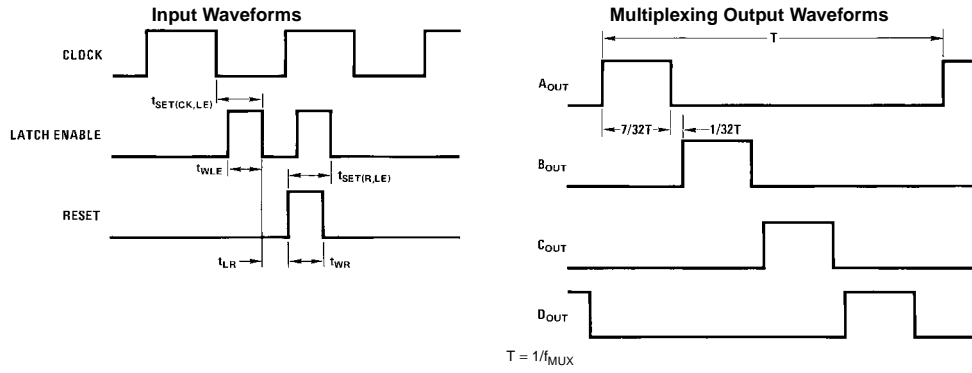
Input Waveforms

CLOCK

$t_{SET(CK,LE)}$

LATCH ENABLE

$t_{WLE}$

$t_{SET(R,LE)}$

RESET

$t_{LR}$

$t_{WR}$

Multiplexing Output Waveforms

T

$A_{OUT}$

7/32T

1/32T

$B_{OUT}$

$C_{OUT}$

$D_{OUT}$

$T = 1/f_{MUX}$